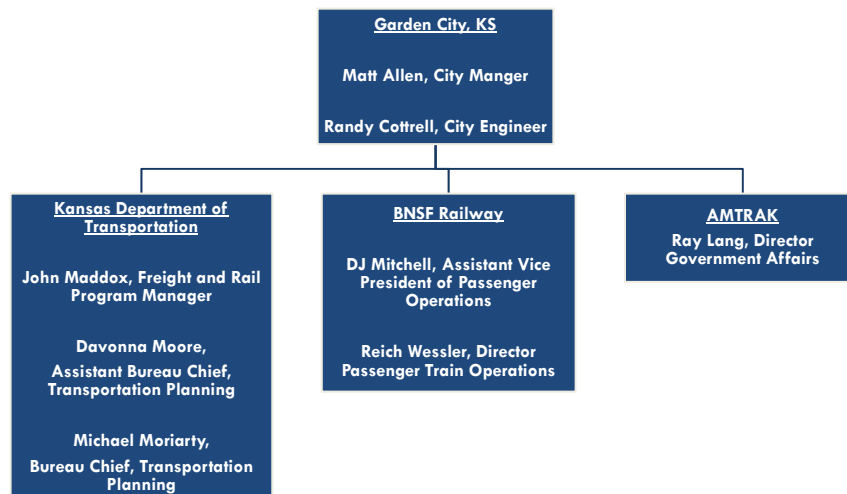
Garden City, KS

Matt Allen, City Manger

Randy Cottrell, City Engineer

Kansas Department of Transportation

John Maddox, Freight and Rail Program Manager

Davonna Moore,
Assistant Bureau Chief, Transportation Planning

Michael Moriarty,
Bureau Chief, Transportation Planning

BNSF Railway

DJ Mitchell, Assistant Vice President of Passenger Operations

Reich Wessler, Director Passenger Train Operations

AMTRAK

Ray Lang, Director Government Affairs